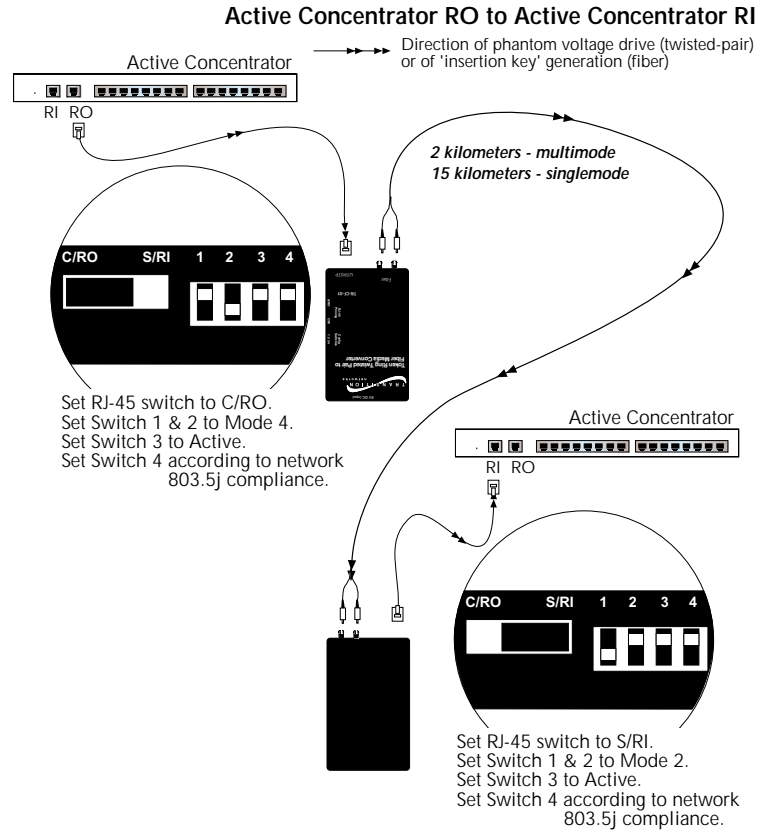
Active Concentrator RO to Active Concentrator RI

Direction of phantom voltage drive (twisted-pair) or of 'insertion key' generation (fiber)

Active Concentrator

RI RO

2 kilometers - multimode
15 kilometers - singlemode

C/RO S/RI 1 2 3 4

TRANSITION NETWORKS

Token Ring Twisted Pair to Fiber Media Converter

Set RJ-45 switch to C/RO.
Set Switch 1 & 2 to Mode 4.
Set Switch 3 to Active.
Set Switch 4 according to network 803.5j compliance.

Active Concentrator

RI RO

C/RO S/RI 1 2 3 4

Set RJ-45 switch to S/RI.
Set Switch 1 & 2 to Mode 2.
Set Switch 3 to Active.
Set Switch 4 according to network 803.5j compliance.